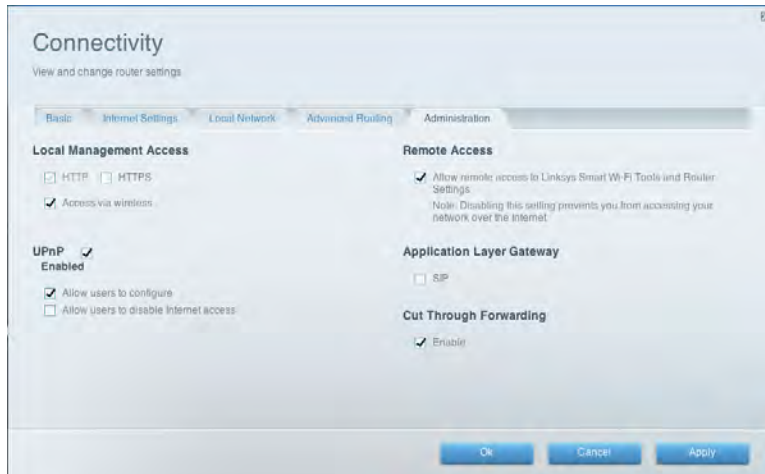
Connectivity

View and change router settings

Basic | Internet Settings | Local Network | Advanced Routing | Administration

Local Management Access

HTTP HTTPS

Access via wireless

UPnP Enabled

Allow users to configure

Allow users to disable Internet access

Remote Access

Allow remote access to Linksys Smart Wi-Fi Tools and Router Settings

Note: Disabling this setting prevents you from accessing your network over the Internet.

Application Layer Gateway

SIP

Cut Through Forwarding

Enable

Ok Cancel Apply